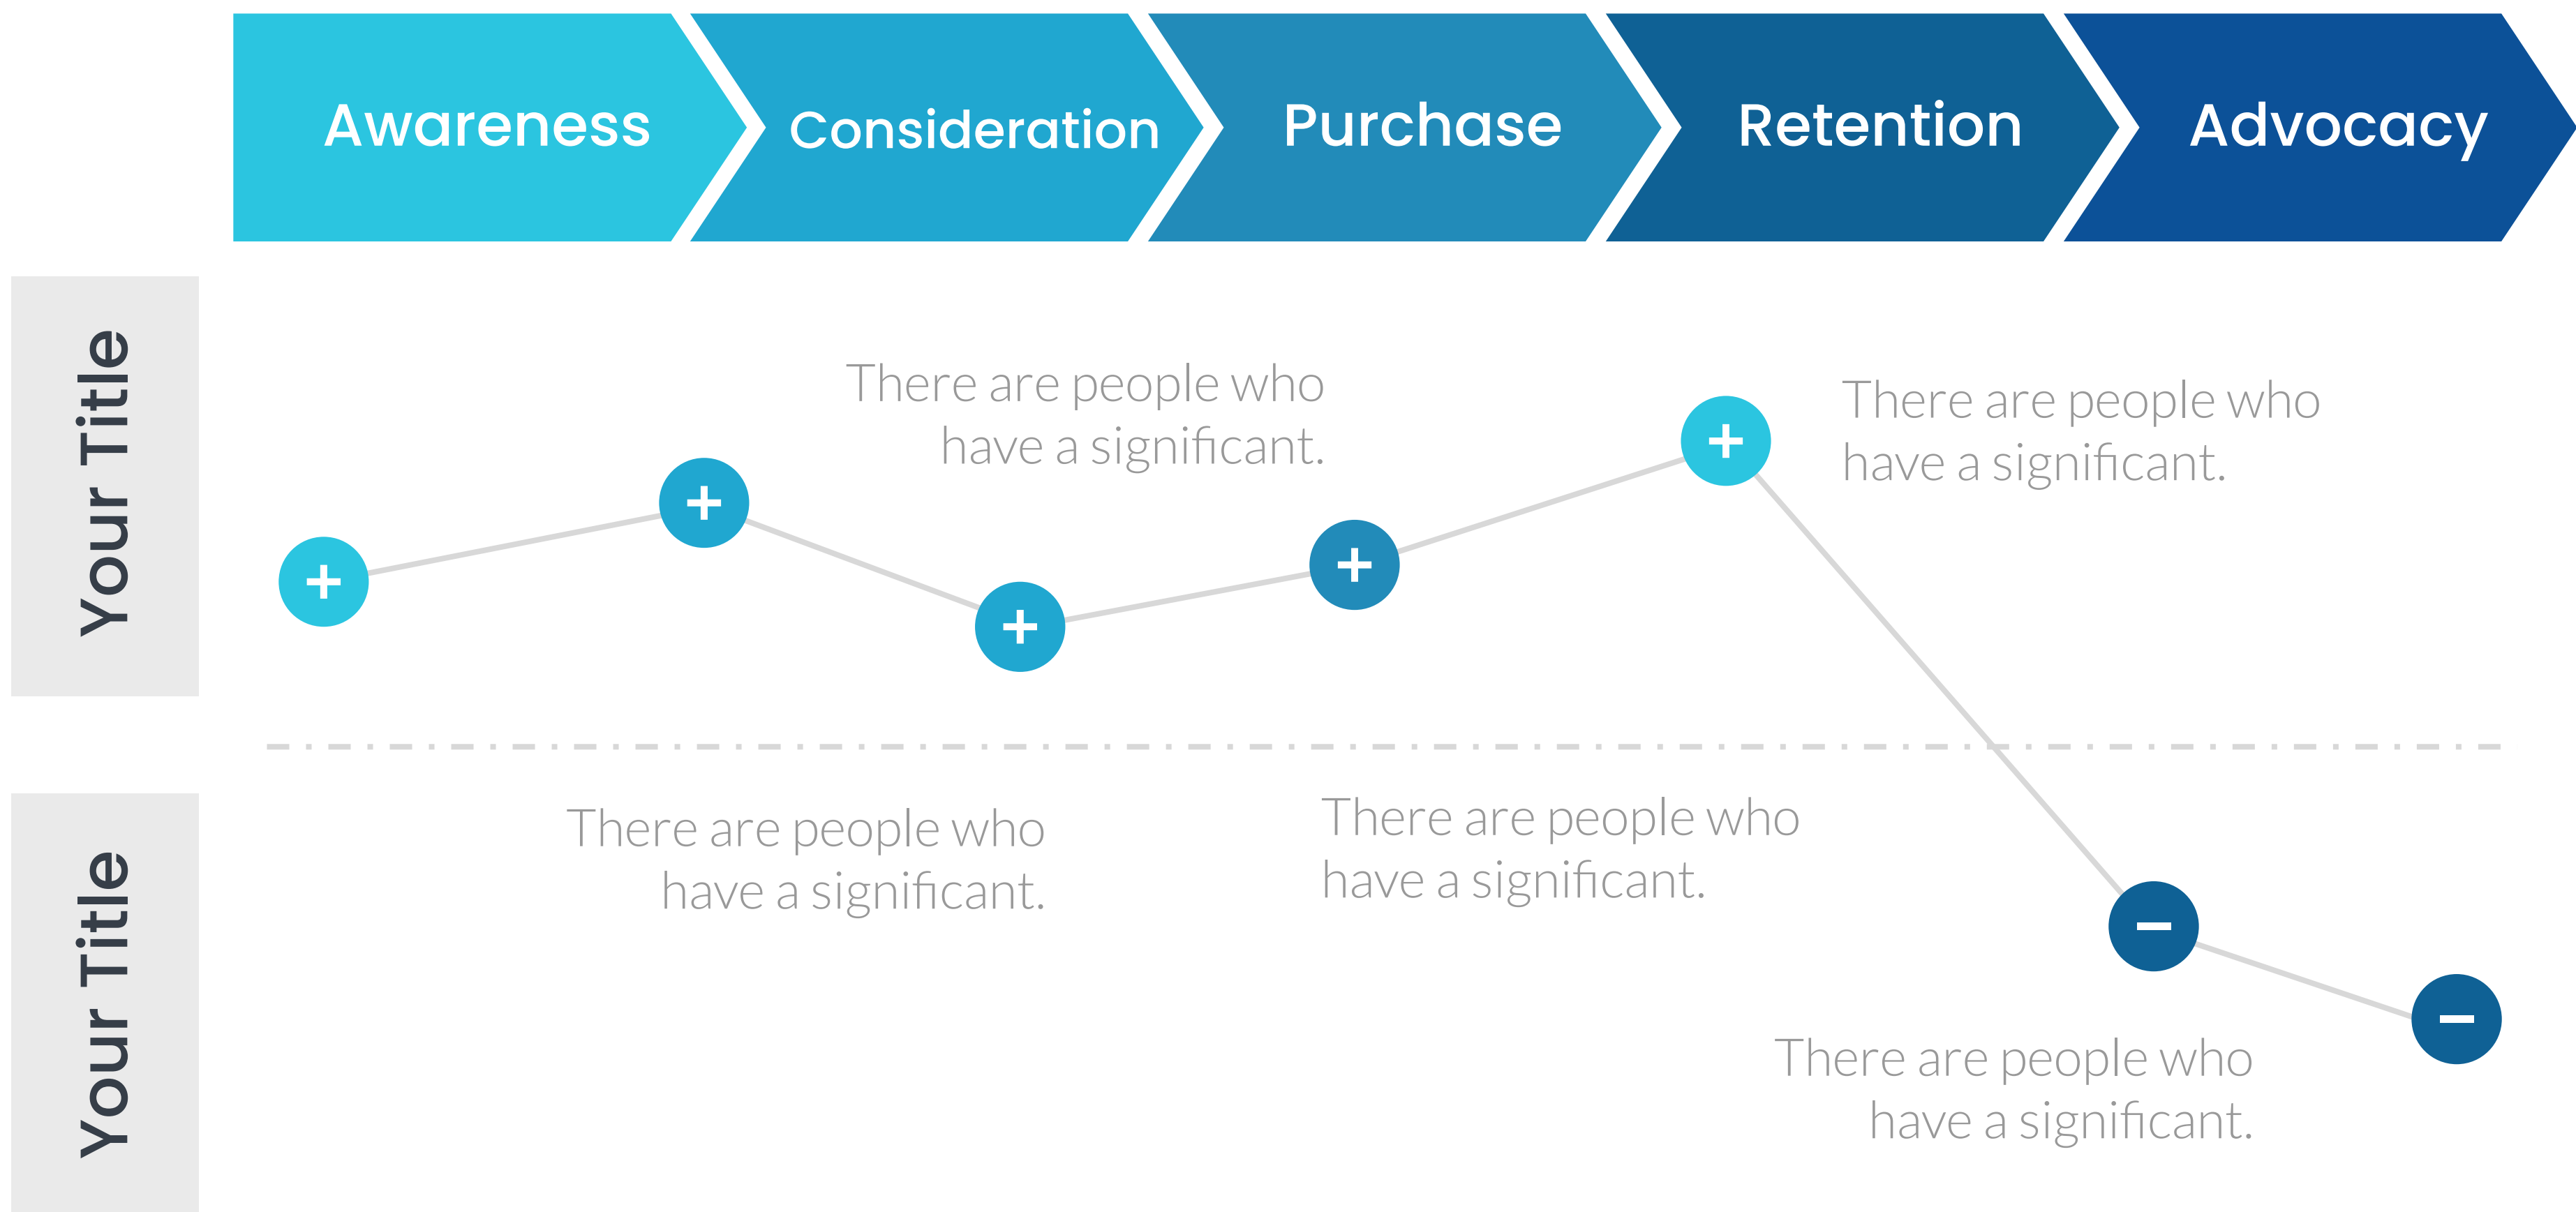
Awareness
Consideration
Purchase
Retention
Advocacy

Your Title

There are people who have a significant.

There are people who have a significant.

+
+
+
+
+

Your Title

There are people who have a significant.

There are people who have a significant.

−
−

There are people who have a significant.